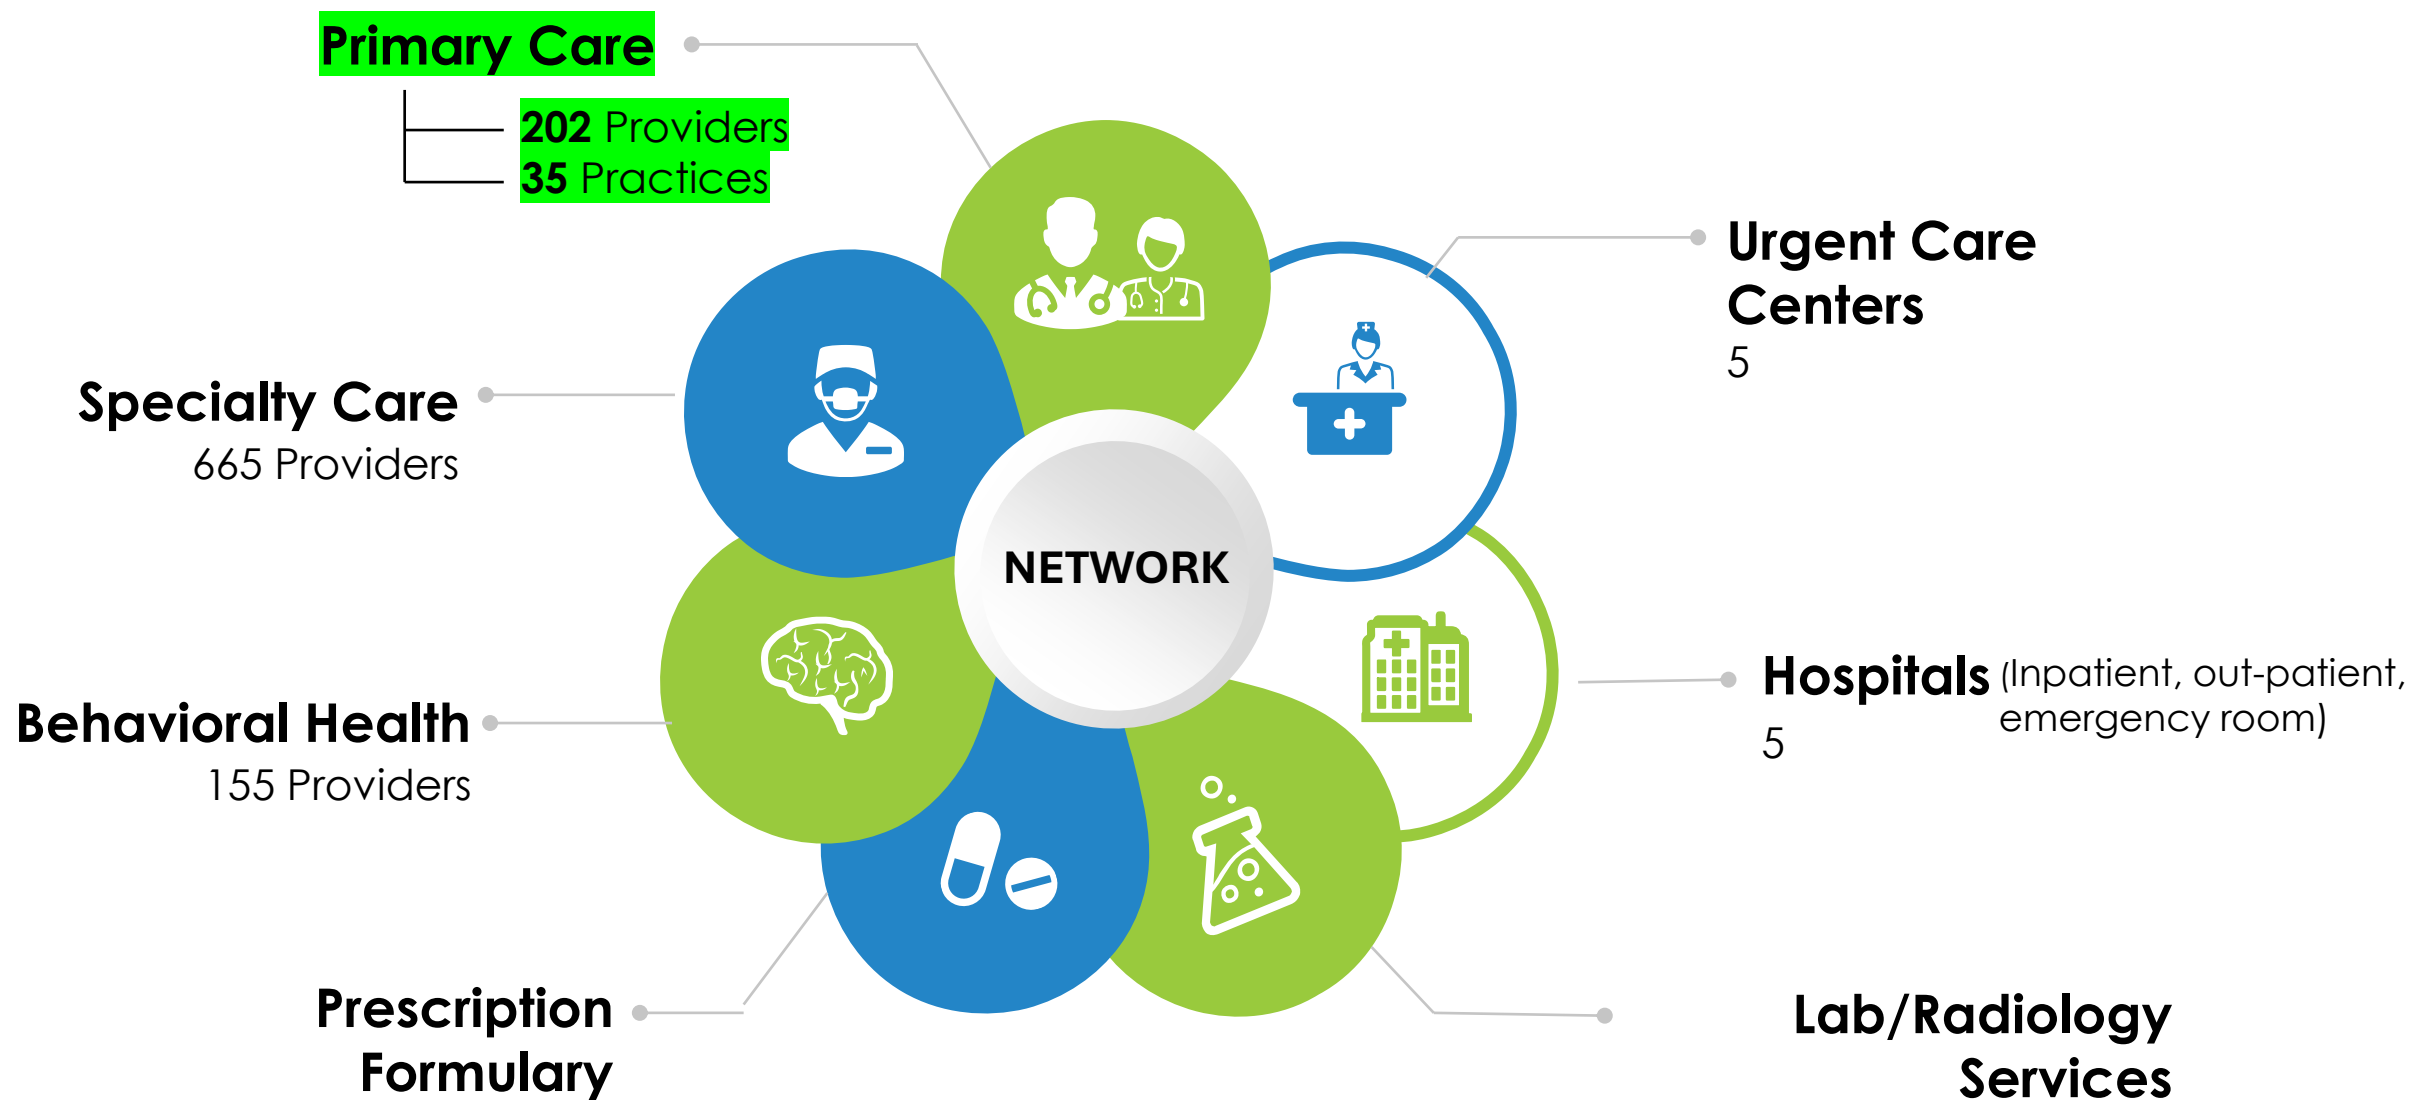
Primary Care

202 Providers
35 Practices

Urgent Care Centers
5

Specialty Care
665 Providers

NETWORK

Hospitals (Inpatient, out-patient, emergency room)
5

Behavioral Health
155 Providers

Prescription Formulary

Lab/Radiology Services